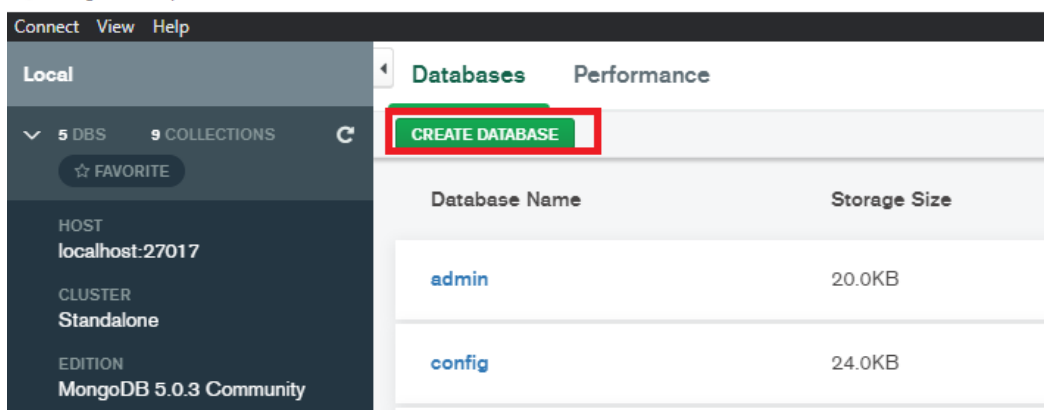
Connect View Help

Local

5 DBS 9 COLLECTIONS

☆ FAVORITE

HOST
localhost:27017

CLUSTER
Standalone

EDITION
MongoDB 5.0.3 Community

Databases Performance

CREATE DATABASE

| Database Name | Storage Size |
|---|---|
| admin | 20.0KB |
| config | 24.0KB |